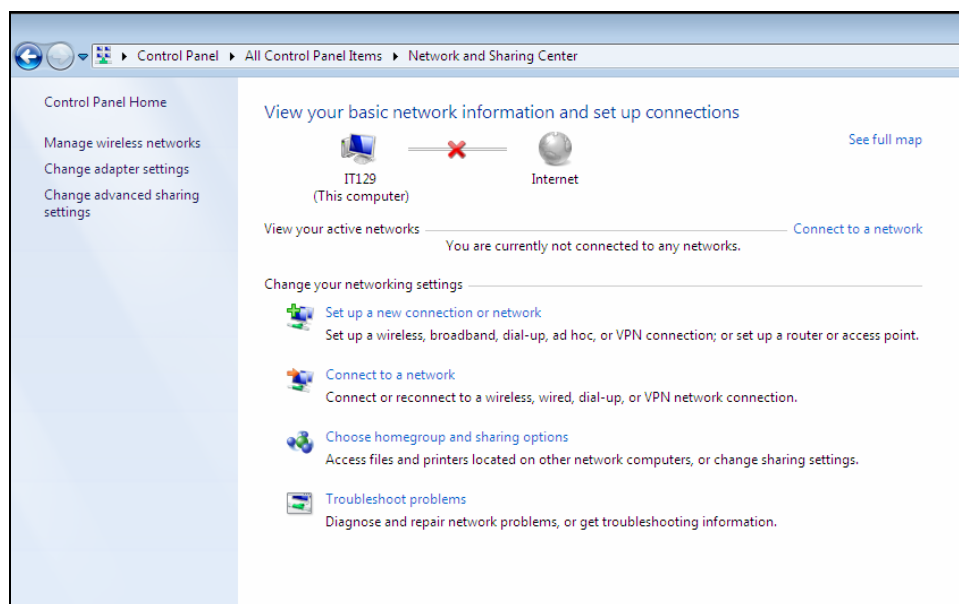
▸ Control Panel ▸ All Control Panel Items ▸ Network and Sharing Center

Control Panel Home

Manage wireless networks

Change adapter settings

Change advanced sharing settings

View your basic network information and set up connections

See full map

IT129
(This computer)

Internet

View your active networks

Connect to a network

You are currently not connected to any networks.

Change your networking settings

Set up a new connection or network
Set up a wireless, broadband, dial-up, ad hoc, or VPN connection; or set up a router or access point.

Connect to a network
Connect or reconnect to a wireless, wired, dial-up, or VPN network connection.

Choose homegroup and sharing options
Access files and printers located on other network computers, or change sharing settings.

Troubleshoot problems
Diagnose and repair network problems, or get troubleshooting information.